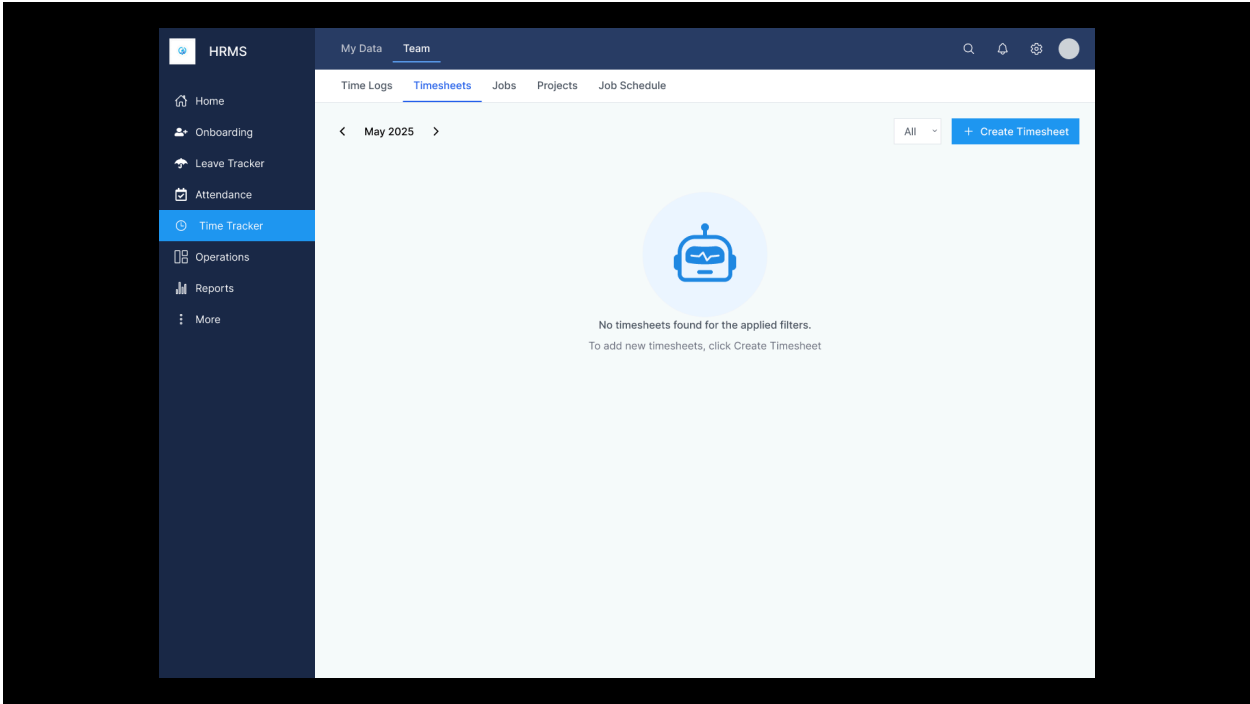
HRMS

Home
Onboarding
Leave Tracker
Attendance
Time Tracker
Operations
Reports
More

My Data Team

Time Logs Timesheets Jobs Projects Job Schedule

May 2025

All

+ Create Timesheet

No timesheets found for the applied filters.

To add new timesheets, click Create Timesheet